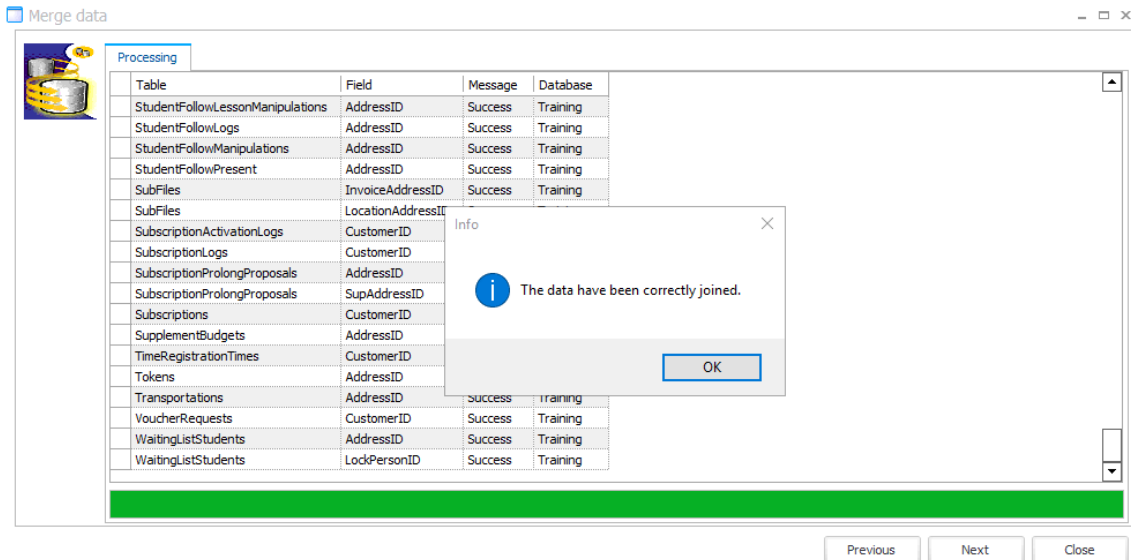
Merge data

Processing

| Table | Field | Message | Database |
|---|---|---|---|
| StudentFollowLessonManipulations | AddressID | Success | Training |
| StudentFollowLogs | AddressID | Success | Training |
| StudentFollowManipulations | AddressID | Success | Training |
| StudentFollowPresent | AddressID | Success | Training |
| SubFiles | InvoiceAddressID | Success | Training |
| SubFiles | LocationAddressID | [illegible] | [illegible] |
| SubscriptionActivationLogs | CustomerID | | |
| SubscriptionLogs | CustomerID | | |
| SubscriptionProlongProposals | AddressID | | |
| SubscriptionProlongProposals | SupAddressID | | |
| Subscriptions | CustomerID | | |
| SupplementBudgets | AddressID | | |
| TimeRegistrationTimes | CustomerID | | |
| Tokens | AddressID | | |
| Transportations | AddressID | Success | Training |
| VoucherRequests | CustomerID | Success | Training |
| WaitingListStudents | AddressID | Success | Training |
| WaitingListStudents | LockPersonID | Success | Training |

Info

The data have been correctly joined.

OK

Previous
Next
Close